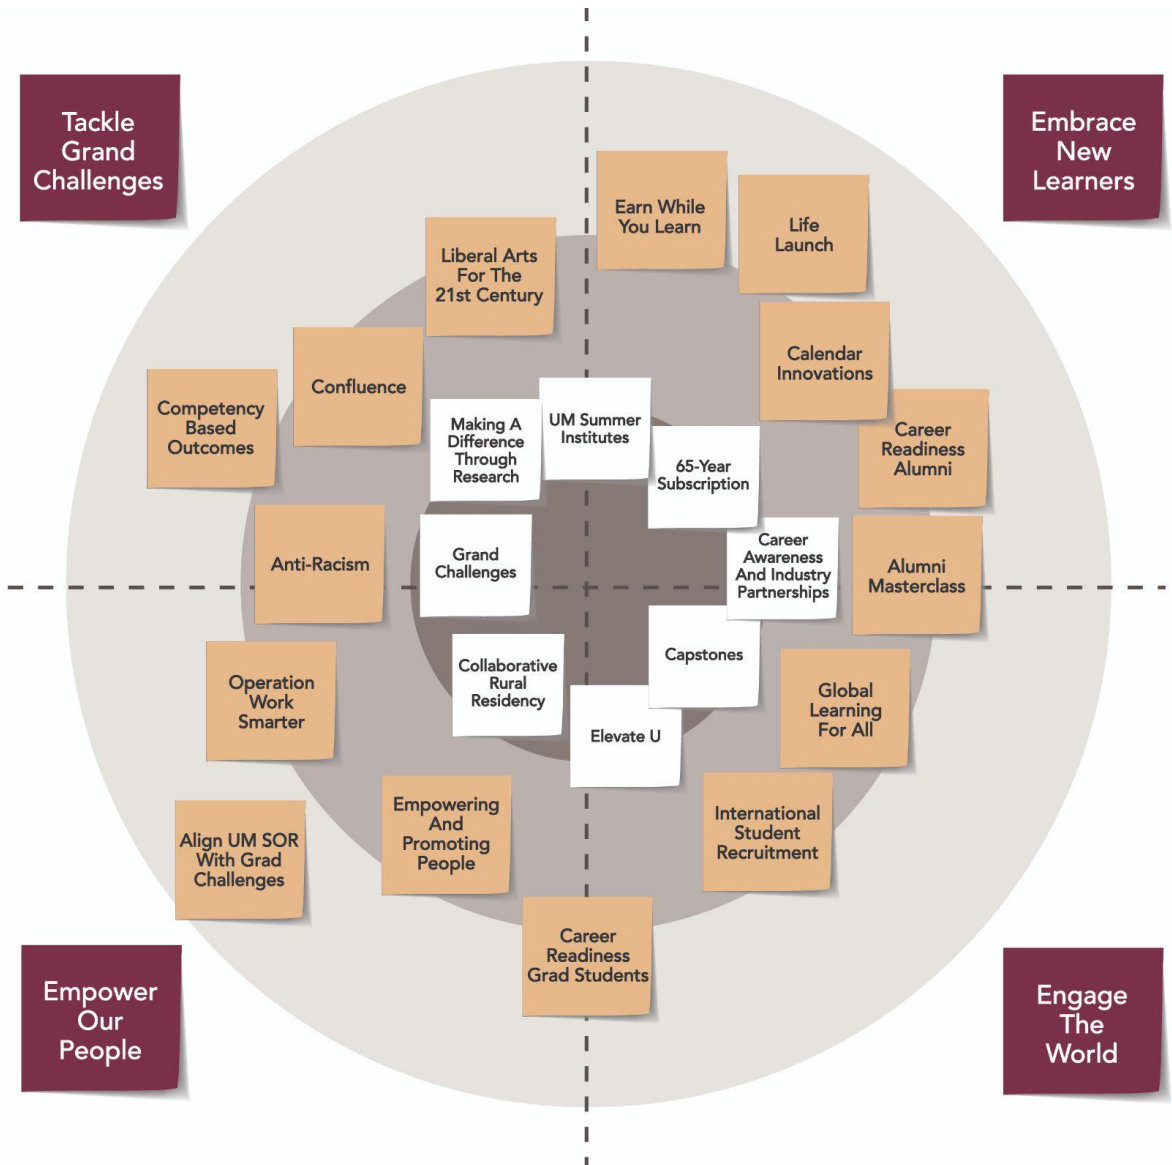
Tackle Grand Challenges

Embrace New Learners

Liberal Arts For The 21st Century

Earn While You Learn

Life Launch

Confluence

Calendar Innovations

Competency Based Outcomes

Making A Difference Through Research

UM Summer Institutes

65-Year Subscription

Career Readiness Alumni

Anti-Racism

Grand Challenges

Career Awareness And Industry Partnerships

Alumni Masterclass

Operation Work Smarter

Collaborative Rural Residency

Capstones

Global Learning For All

Elevate U

Align UM SOR With Grad Challenges

Empowering And Promoting People

International Student Recruitment

Career Readiness Grad Students

Empower Our People

Engage The World